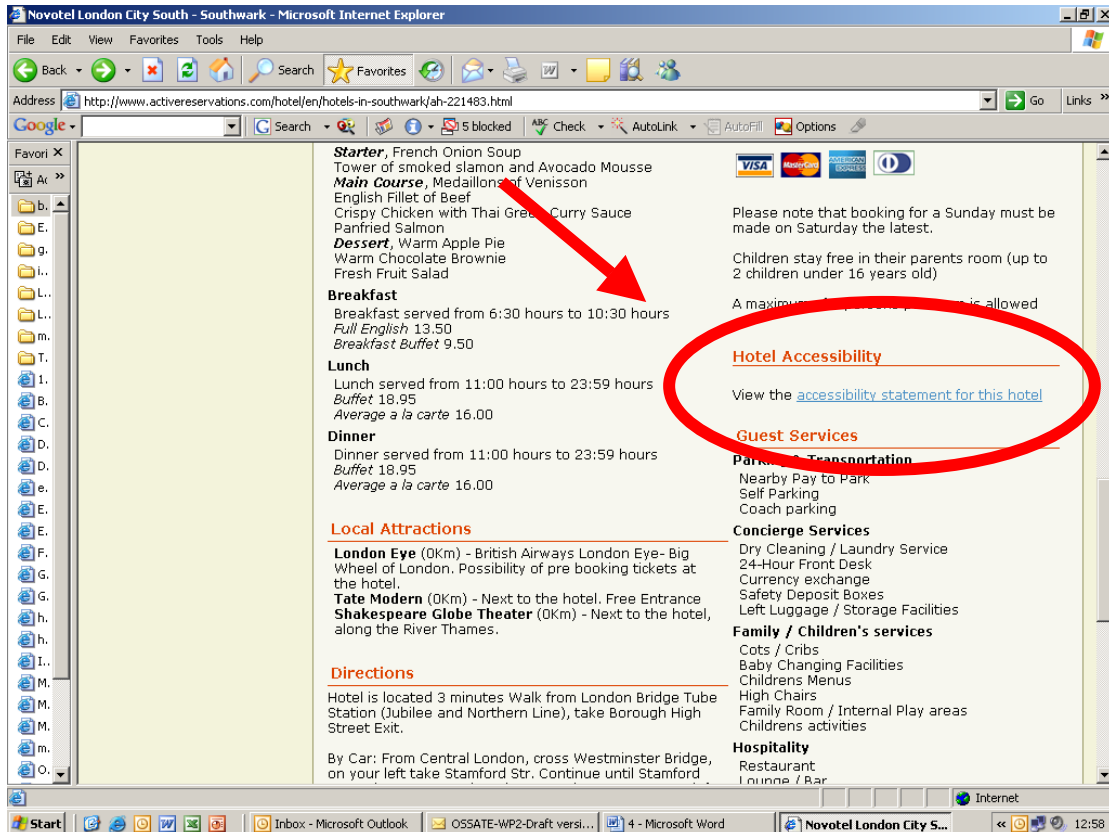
Novotel London City South - Southwark - Microsoft Internet Explorer

File Edit View Favorites Tools Help

Back Search Favorites

Address http://www.activereservations.com/hotel/en/hotels-in-southwark/ah-221483.html Go Links

Google Search 5 blocked Check AutoLink AutoFill Options

Favori

**Starter**, French Onion Soup
Tower of smoked slamon and Avocado Mousse
**Main Course**, Medaillons of Venisson
English Fillet of Beef
Crispy Chicken with Thai Gre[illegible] Curry Sauce
Panfried Salmon
**Dessert**, Warm Apple Pie
Warm Chocolate Brownie
Fresh Fruit Salad

**Breakfast**
Breakfast served from 6:30 hours to 10:30 hours
*Full English* 13.50
*Breakfast Buffet* 9.50

**Lunch**
Lunch served from 11:00 hours to 23:59 hours
*Buffet* 18.95
*Average a la carte* 16.00

**Dinner**
Dinner served from 11:00 hours to 23:59 hours
*Buffet* 18.95
*Average a la carte* 16.00

Local Attractions

**London Eye** (0Km) - British Airways London Eye- Big Wheel of London. Possibility of pre booking tickets at the hotel.
**Tate Modern** (0Km) - Next to the hotel. Free Entrance
**Shakespeare Globe Theater** (0Km) - Next to the hotel, along the River Thames.

Directions

Hotel is located 3 minutes Walk from London Bridge Tube Station (Jubilee and Northern Line), take Borough High Street Exit.

By Car: From Central London, cross Westminster Bridge, on your left take Stamford Str. Continue until Stamford

VISA MasterCard AMERICAN EXPRESS

Please note that booking for a Sunday must be made on Saturday the latest.

Children stay free in their parents room (up to 2 children under 16 years old)

A maximum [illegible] is allowed

Hotel Accessibility

View the accessibility statement for this hotel

Guest Services

**Park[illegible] Transportation**
Nearby Pay to Park
Self Parking
Coach parking

**Concierge Services**
Dry Cleaning / Laundry Service
24-Hour Front Desk
Currency exchange
Safety Deposit Boxes
Left Luggage / Storage Facilities

**Family / Children's services**
Cots / Cribs
Baby Changing Facilities
Childrens Menus
High Chairs
Family Room / Internal Play areas
Childrens activities

**Hospitality**
Restaurant
Lounge / Bar

Internet

Start Inbox - Microsoft Outlook OSSATE-WP2-Draft versi... 4 - Microsoft Word Novotel London City S... 12:58